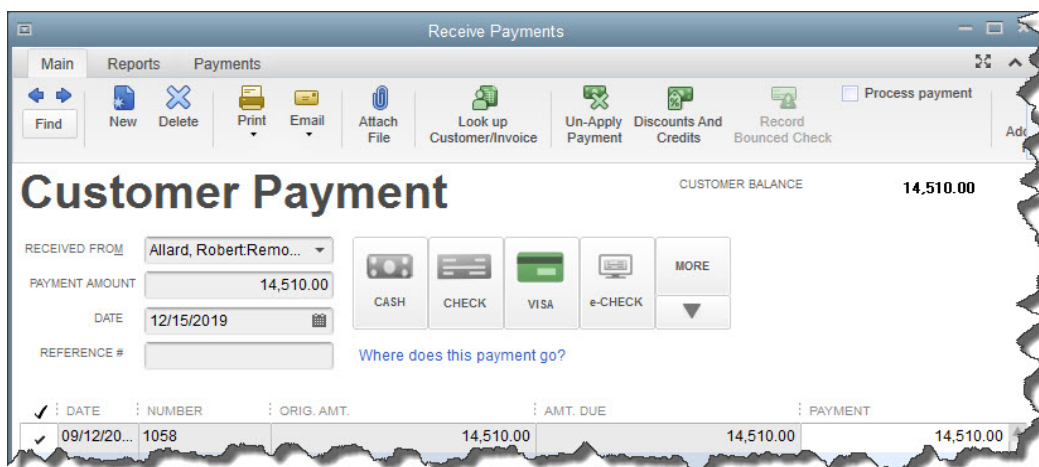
Receive Payments

Main Reports Payments

Find New Delete Print Email Attach File Look up Customer/Invoice Un-Apply Payment Discounts And Credits Record Bounced Check Process payment Ad

Customer Payment

CUSTOMER BALANCE 14,510.00

RECEIVED FROM Allard, Robert:Remo...

PAYMENT AMOUNT 14,510.00

DATE 12/15/2019

REFERENCE #

CASH CHECK VISA e-CHECK MORE

Where does this payment go?

| ✓ | DATE | NUMBER | ORIG. AMT. | AMT. DUE | PAYMENT |
|---|---|---|---|---|---|
| ✓ | 09/12/20... | 1058 | 14,510.00 | 14,510.00 | 14,510.00 |